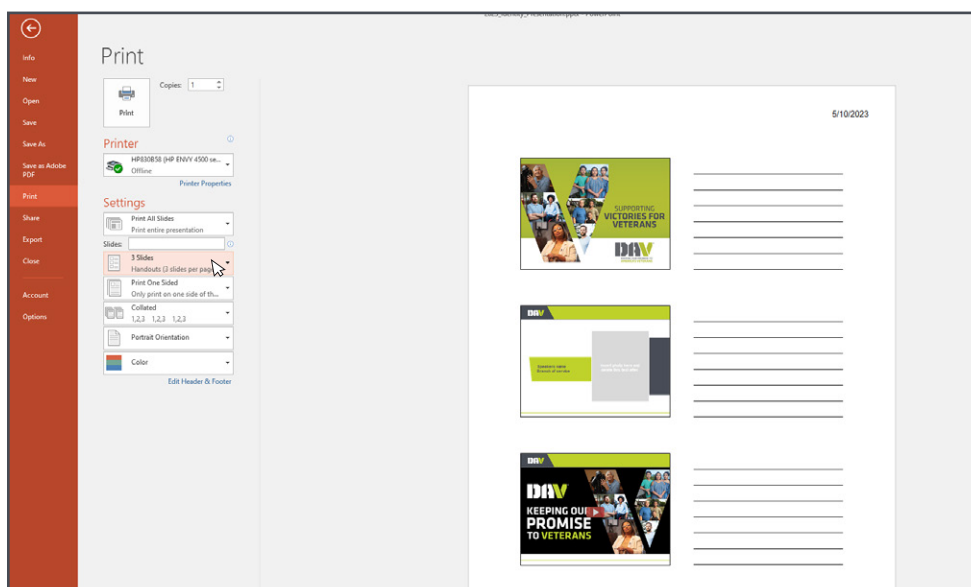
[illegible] - PowerPoint

Info
New
Open
Save
Save As
Save as Adobe PDF
Print
Share
Export
Close
Account
Options

Print

Copies: 1

Print

Printer
HP830B58 (HP ENVY 4500 se...
Offline
Printer Properties

Settings
Print All Slides
Print entire presentation
Slides:
3 Slides
Handouts (3 slides per page)
Print One Sided
Only print on one side of th...
Collated
1,2,3 1,2,3 1,2,3
Portrait Orientation
Color
Edit Header & Footer

5/10/2023

SUPPORTING VICTORIES FOR VETERANS
DAV

DAV
Speaker's name
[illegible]
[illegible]

DAV
DAV
KEEPING OUR PROMISE TO VETERANS